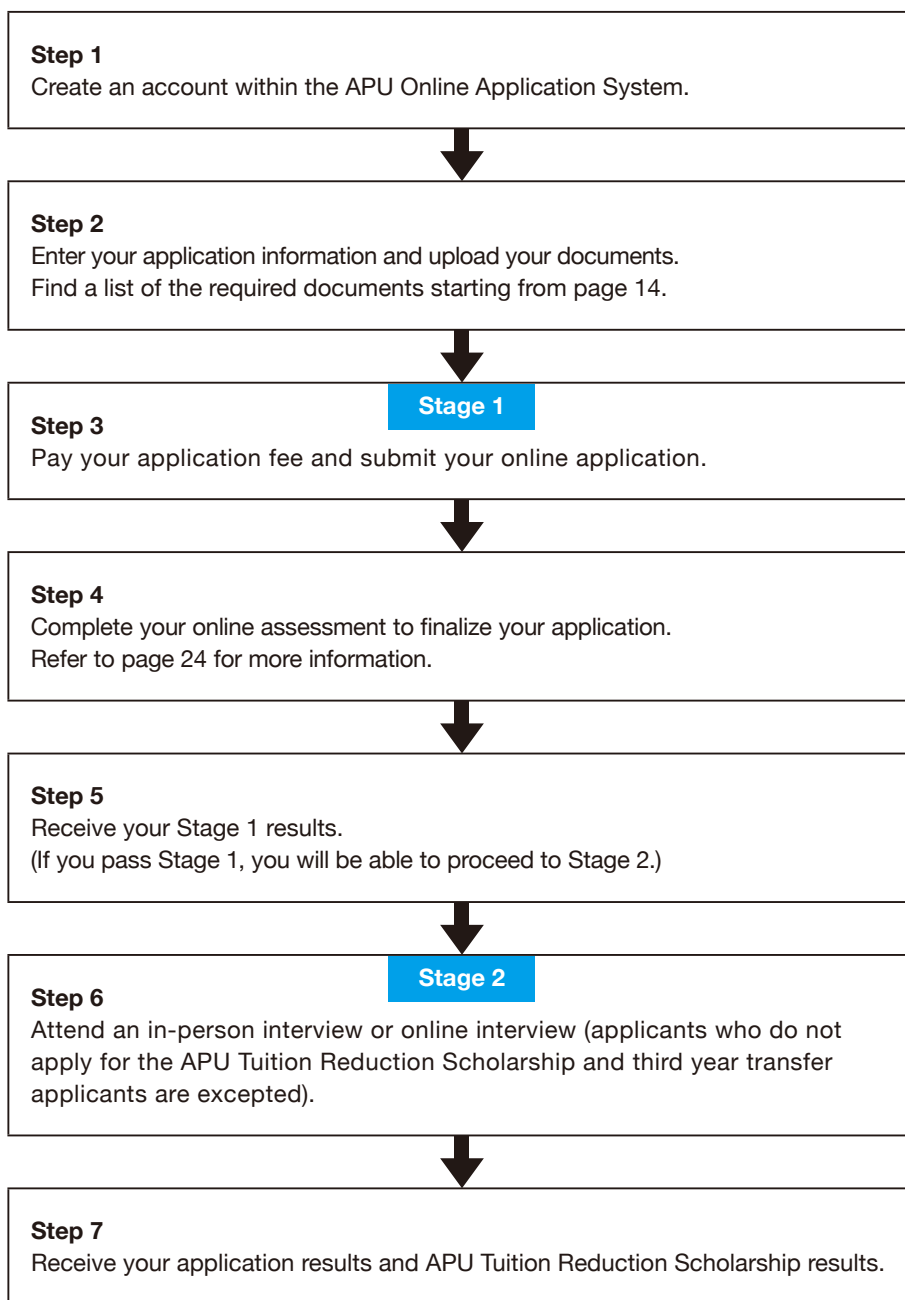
Step 1
Create an account within the APU Online Application System.

Step 2
Enter your application information and upload your documents.
Find a list of the required documents starting from page 14.

Stage 1

Step 3
Pay your application fee and submit your online application.

Step 4
Complete your online assessment to finalize your application.
Refer to page 24 for more information.

Step 5
Receive your Stage 1 results.
(If you pass Stage 1, you will be able to proceed to Stage 2.)

Stage 2

Step 6
Attend an in-person interview or online interview (applicants who do not apply for the APU Tuition Reduction Scholarship and third year transfer applicants are excepted).

Step 7
Receive your application results and APU Tuition Reduction Scholarship results.